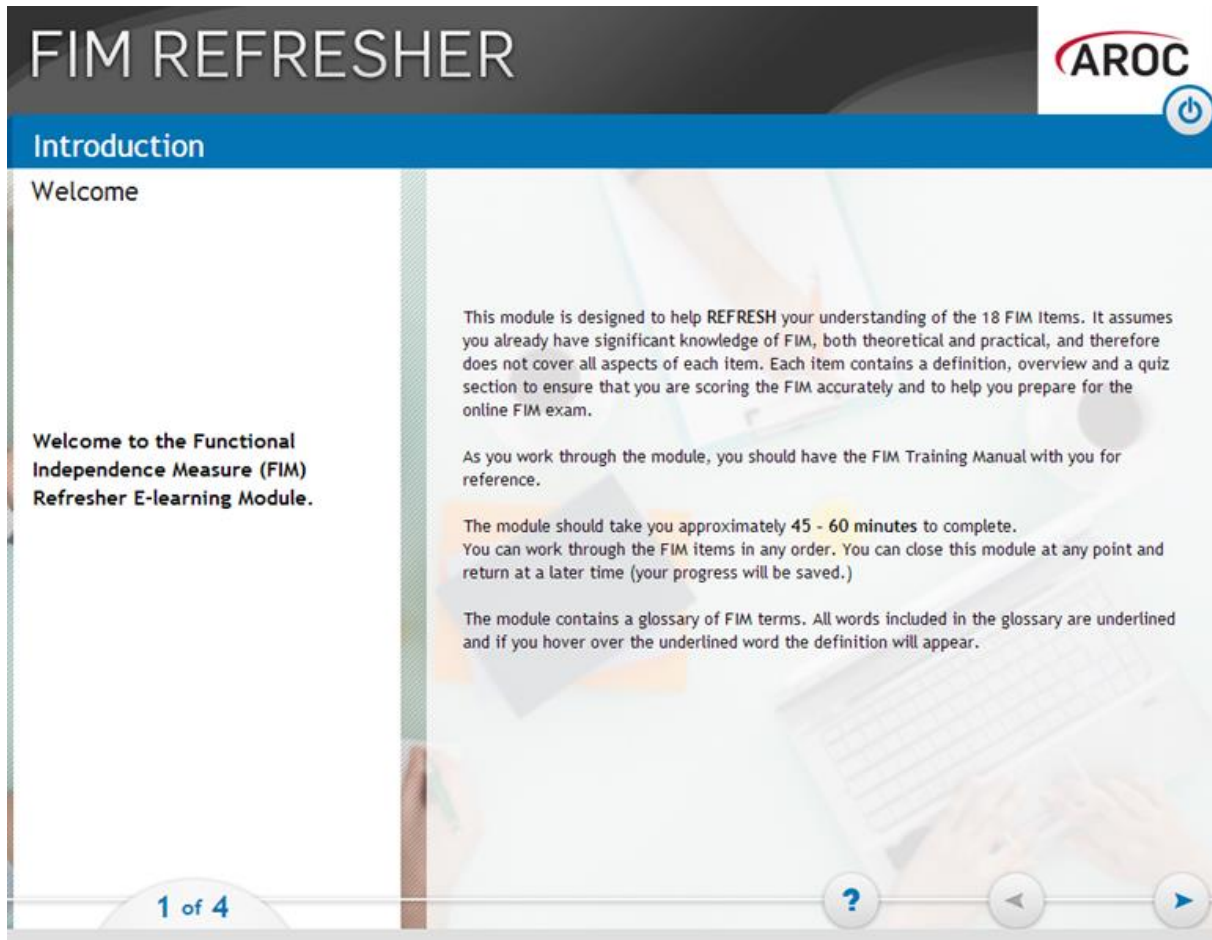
FIM REFRESHER

AROC

Introduction

Welcome

Welcome to the Functional Independence Measure (FIM) Refresher E-learning Module.

This module is designed to help REFRESH your understanding of the 18 FIM Items. It assumes you already have significant knowledge of FIM, both theoretical and practical, and therefore does not cover all aspects of each item. Each item contains a definition, overview and a quiz section to ensure that you are scoring the FIM accurately and to help you prepare for the online FIM exam.

As you work through the module, you should have the FIM Training Manual with you for reference.

The module should take you approximately 45 - 60 minutes to complete.
You can work through the FIM items in any order. You can close this module at any point and return at a later time (your progress will be saved.)

The module contains a glossary of FIM terms. All words included in the glossary are underlined and if you hover over the underlined word the definition will appear.

1 of 4

?